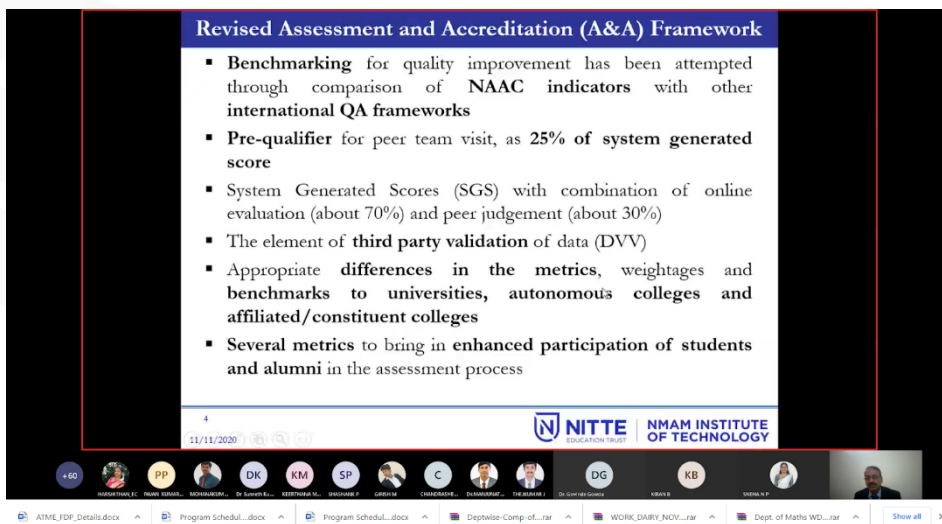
Revised Assessment and Accreditation (A&A) Framework

▪ **Benchmarking** for quality improvement has been attempted through comparison of **NAAC indicators** with other **international QA frameworks**

▪ **Pre-qualifier** for peer team visit, as **25% of system generated score**

▪ System Generated Scores (SGS) with combination of online evaluation (about 70%) and peer judgement (about 30%)

▪ The element of **third party validation** of data (DVV)

▪ Appropriate **differences in the metrics**, weightages and **benchmarks to universities, autonomous colleges and affiliated/constituent colleges**

▪ **Several metrics** to bring in **enhanced participation of students and alumni** in the assessment process

4
11/11/2020

NITTE EDUCATION TRUST | NMAM INSTITUTE OF TECHNOLOGY

+60 PP DK KM SP C DG KB

HARSHITHA EC PAVAN KUMAR MOHANKUM... Dr Sumeth Ku... KEERTHANA M... SHASHANK P GIRISH M CHANDRASHE... Dr.MANJUNAT... THEJKUMAR J Dr. Govinda Gowda KIRAN B SNEHA N P

ATME_FDP_Details.docx Program Schedul....docx Program Schedul....docx Deptwise-Comp-of....rar WORK_DAIRY_NOV....rar Dept. of Maths WD....rar Show all